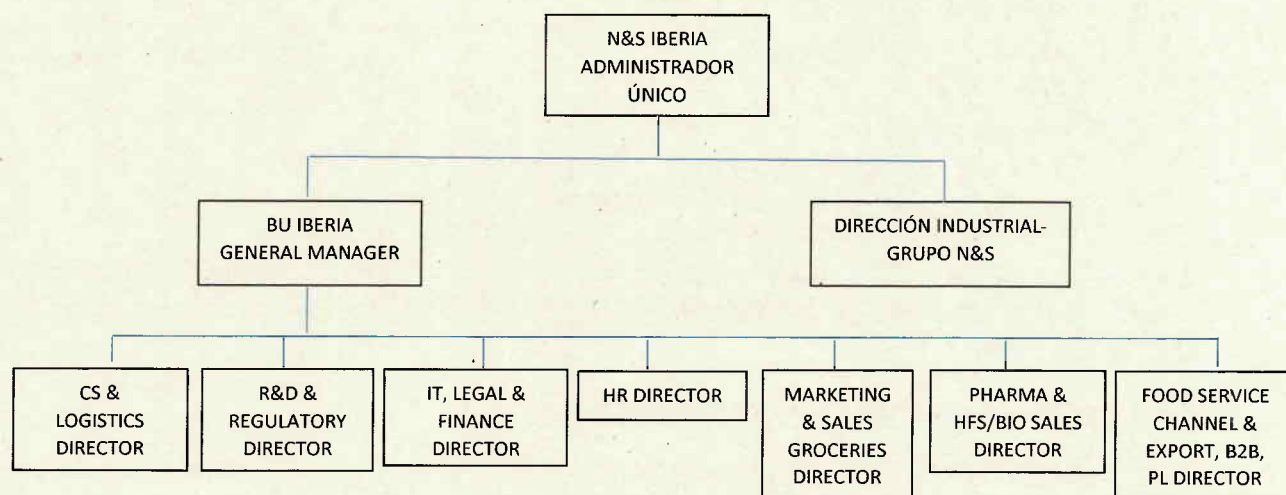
N&S IBERIA ADMINISTRADOR ÚNICO

BU IBERIA GENERAL MANAGER

DIRECCIÓN INDUSTRIAL-GRUPO N&S

CS & LOGISTICS DIRECTOR

R&D & REGULATORY DIRECTOR

IT, LEGAL & FINANCE DIRECTOR

HR DIRECTOR

MARKETING & SALES GROCERIES DIRECTOR

PHARMA & HFS/BIO SALES DIRECTOR

FOOD SERVICE CHANNEL & EXPORT, B2B, PL DIRECTOR